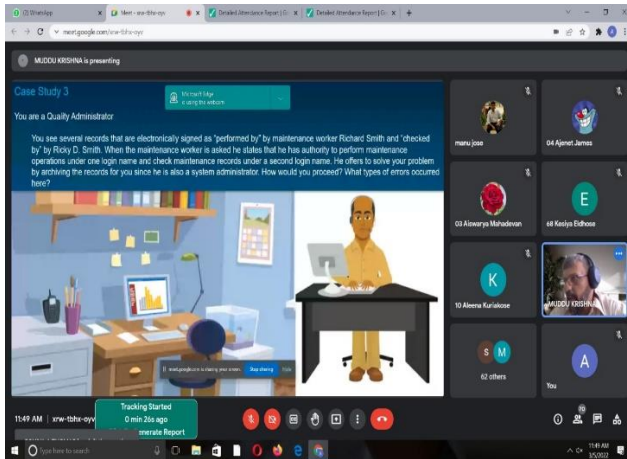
(1) WhatsApp
Meet - xrw-tbhx-oyv
Detailed Attendance Report | G
Detailed Attendance Report | G
meet.google.com/xrw-tbhx-oyv

MUDDU KRISHNA is presenting

Case Study 3

You are a Quality Administrator

You see several records that are electronically signed as "performed by" by maintenance worker Richard Smith and "checked by" by Ricky D. Smith. When the maintenance worker is asked he states that he has authority to perform maintenance operations under one login name and check maintenance records under a second login name. He offers to solve your problem by archiving the records for you since he is also a system administrator. How would you proceed? What types of errors occurred here?

meet.google.com is sharing your screen. Stop sharing Hide

manu jose
04 Ajenet James
03 Aiswarya Mahadevan
E
68 Kesiya Eldhose
K
10 Aleena Kuriakose
MUDDU KRISHNA
S M
62 others
A
You

11:49 AM | xrw-tbhx-oyv
Tracking Started
0 min 26s ago
Generate Report

70

Type here to search
11:49 AM
3/5/2022